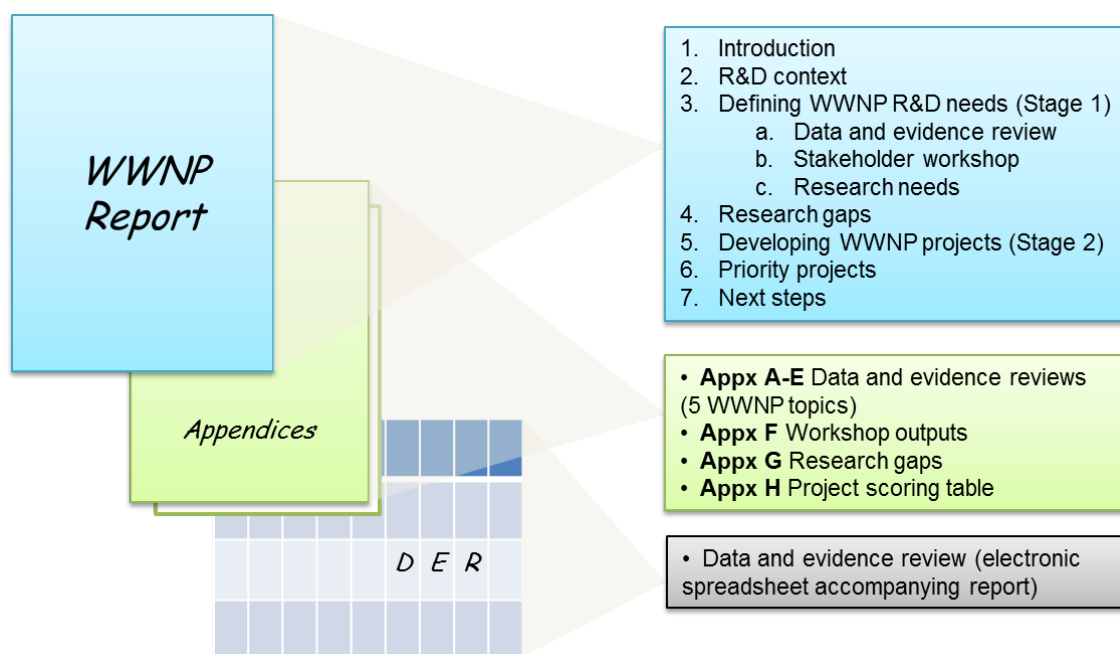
WWNP Report

Appendices

D E R

1. Introduction
2. R&D context
3. Defining WWNP R&D needs (Stage 1)
a. Data and evidence review
b. Stakeholder workshop
c. Research needs
4. Research gaps
5. Developing WWNP projects (Stage 2)
6. Priority projects
7. Next steps

• **Appx A-E** Data and evidence reviews (5 WWNP topics)
• **Appx F** Workshop outputs
• **Appx G** Research gaps
• **Appx H** Project scoring table

• Data and evidence review (electronic spreadsheet accompanying report)